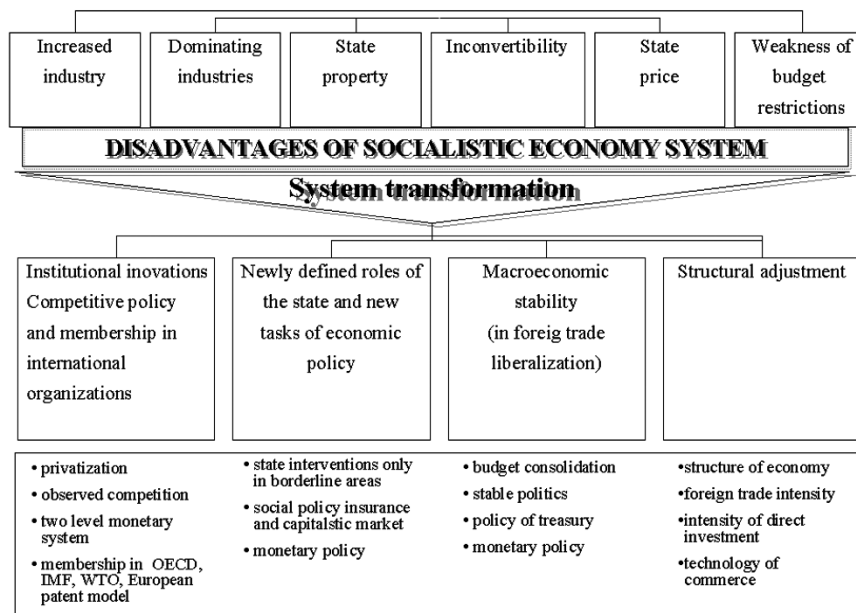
Increased industry

Dominating industries

State property

Inconvertibility

State price

Weakness of budget restrictions

DISADVANTAGES OF SOCIALISTIC ECONOMY SYSTEM

System transformation

Institutional inovations Competitive policy and membership in international organizations

Newly defined roles of the state and new tasks of economic policy

Macroeconomic stability (in foreig trade liberalization)

Structural adjustment

• privatization
• observed competition
• two level monetary system
• membership in OECD, IMF, WTO, European patent model

• state interventions only in borderline areas
• social policy insurance and capitalstic market
• monetary policy

• budget consolidation
• stable politics
• policy of treasury
• monetary policy

•structure of economy
•foreign trade intensity
•intensity of direct investment
•technology of commerce